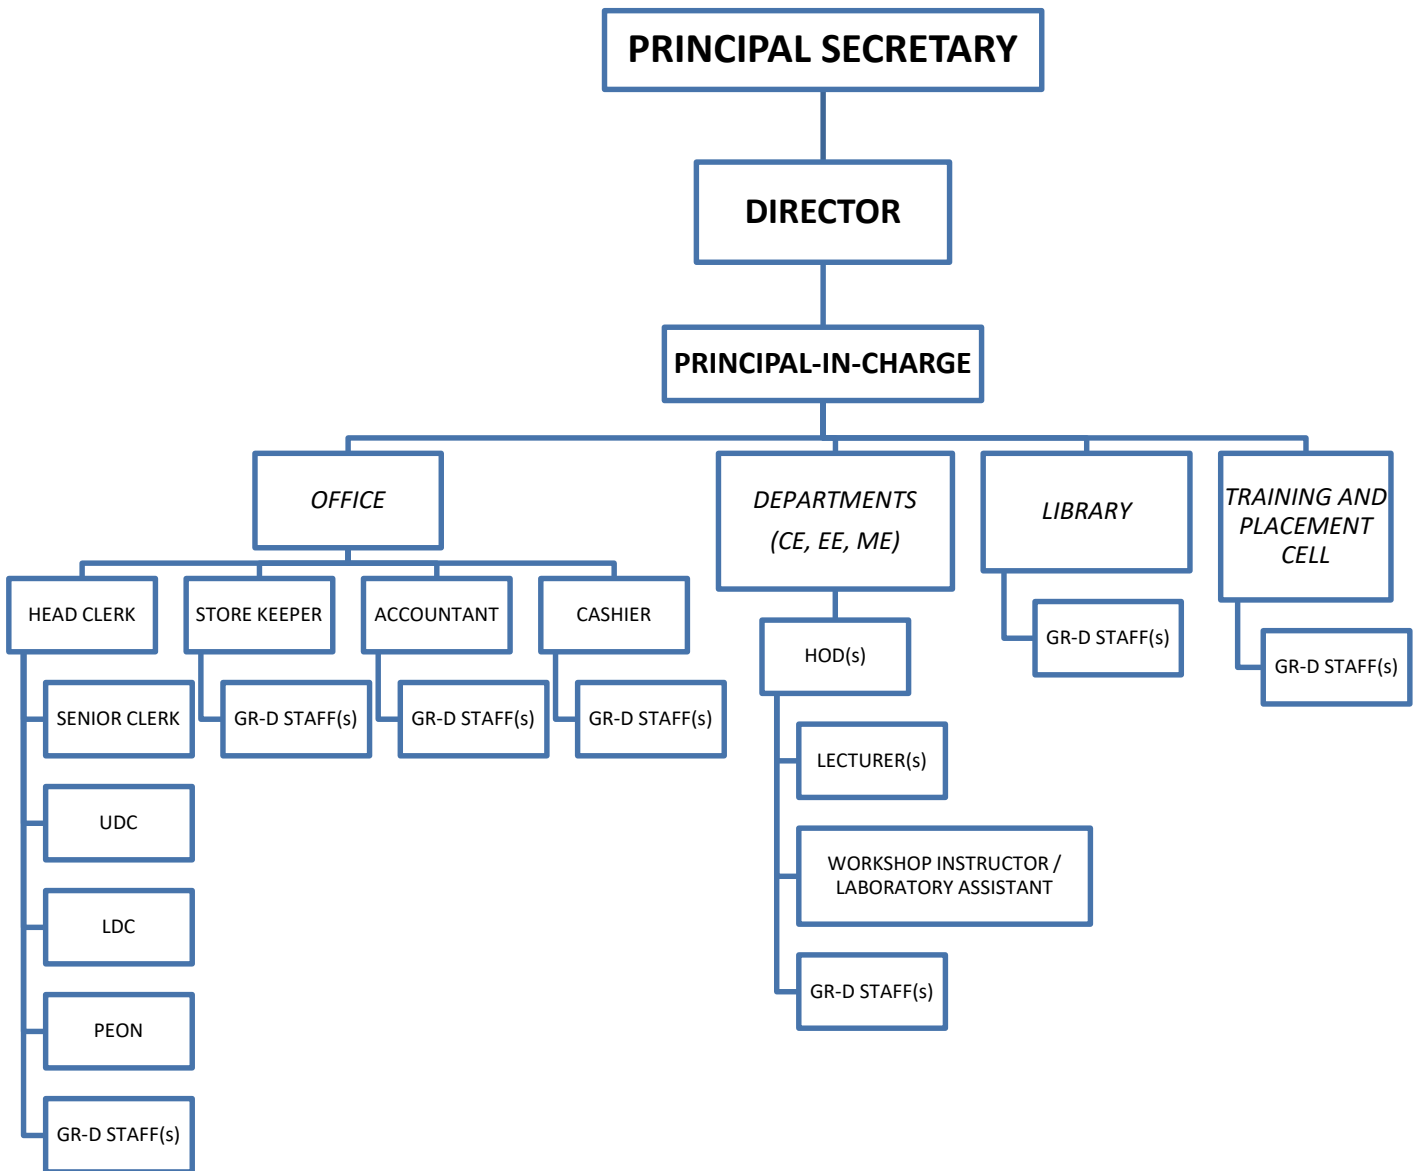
PRINCIPAL SECRETARY

DIRECTOR

PRINCIPAL-IN-CHARGE

OFFICE

HEAD CLERK

SENIOR CLERK

UDC

LDC

PEON

GR-D STAFF(s)

STORE KEEPER

GR-D STAFF(s)

ACCOUNTANT

GR-D STAFF(s)

CASHIER

GR-D STAFF(s)

DEPARTMENTS (CE, EE, ME)

HOD(s)

LECTURER(s)

WORKSHOP INSTRUCTOR / LABORATORY ASSISTANT

GR-D STAFF(s)

LIBRARY

GR-D STAFF(s)

TRAINING AND PLACEMENT CELL

GR-D STAFF(s)